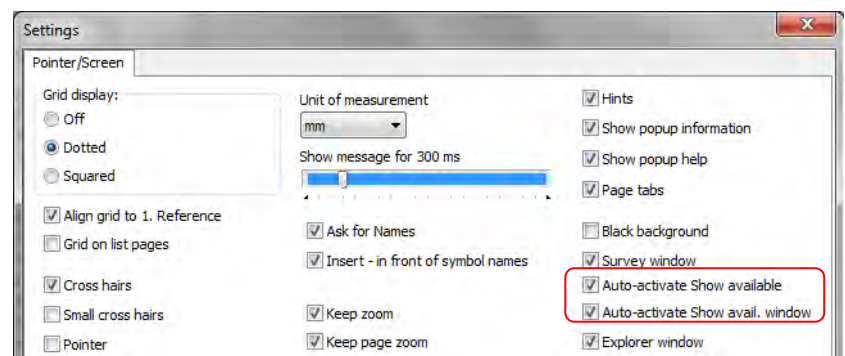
Settings

Pointer/Screen

Grid display:
Off
Dotted
Squared

Align grid to 1. Reference
Grid on list pages

Cross hairs
Small cross hairs
Pointer

Unit of measurement
mm
Show message for 300 ms

Ask for Names
Insert - in front of symbol names

Keep zoom
Keep page zoom

Hints
Show popup information
Show popup help
Page tabs

Black background
Survey window
Auto-activate Show available
Auto-activate Show avail. window
Explorer window